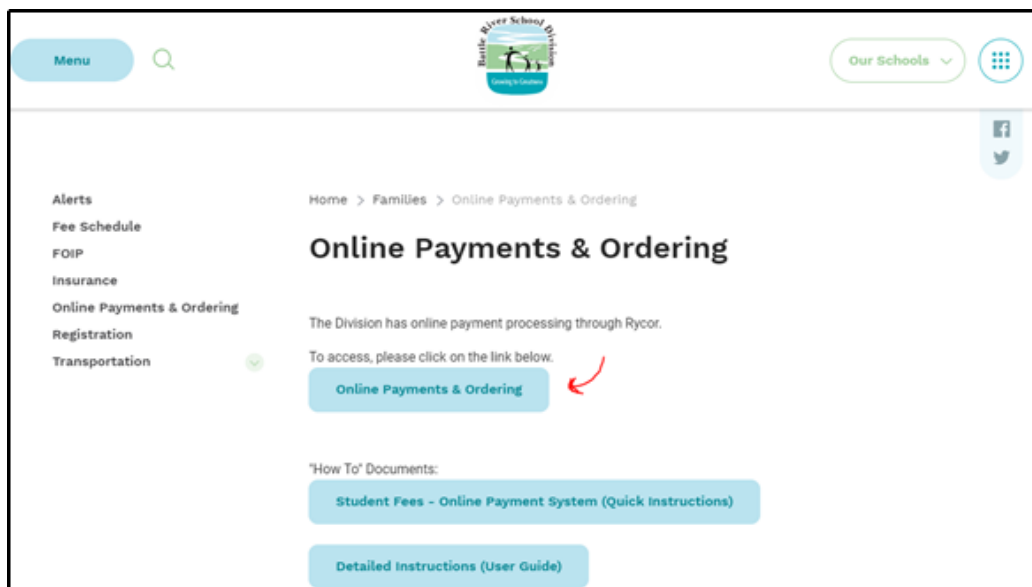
Menu

Battle River School Division
Growing to Greatness

Our Schools

Alerts
Fee Schedule
FOIP
Insurance
Online Payments & Ordering
Registration
Transportation

Home > Families > Online Payments & Ordering

Online Payments & Ordering

The Division has online payment processing through Rycor.

To access, please click on the link below.

Online Payments & Ordering

"How To" Documents:

Student Fees - Online Payment System (Quick Instructions)

Detailed Instructions (User Guide)